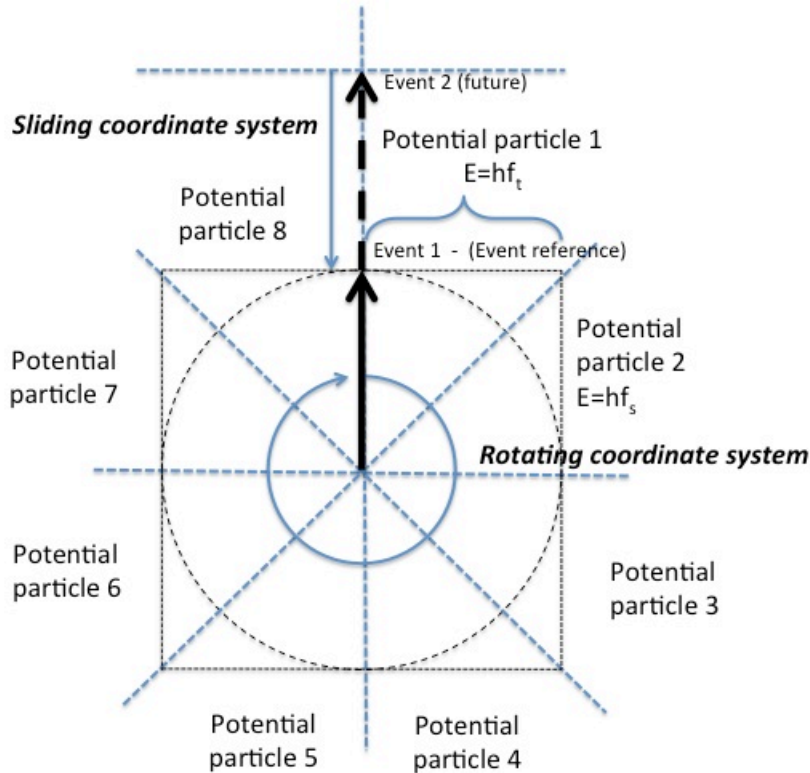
Event 2 (future)

Sliding coordinate system

Potential particle 1
$E=hf_t$

Potential particle 8

Event 1 - (Event reference)

Potential particle 2
$E=hf_s$

Potential particle 7

Rotating coordinate system

Potential particle 6

Potential particle 3

Potential particle 5

Potential particle 4